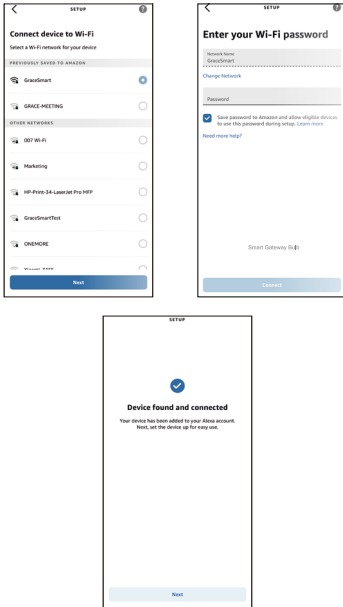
SETUP

Connect device to Wi-Fi

Select a Wi-Fi network for your device

PREVIOUSLY SAVED TO AMAZON

GraceSmart

GRACE-MEETING

OTHER NETWORKS

007 Wi-Fi

Marketing

HP-Print-34-LaserJet Pro MFP

GraceSmartTest

ONEMORE

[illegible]

Next

SETUP

Enter your Wi-Fi password

Network Name
GraceSmart

Change Network

Password

Save password to Amazon and allow eligible devices to use this password during setup. Learn more

Need more help?

Smart Gateway Bulb

Connect

SETUP

Device found and connected

Your device has been added to your Alexa account. Next, set the device up for easy use.

Next